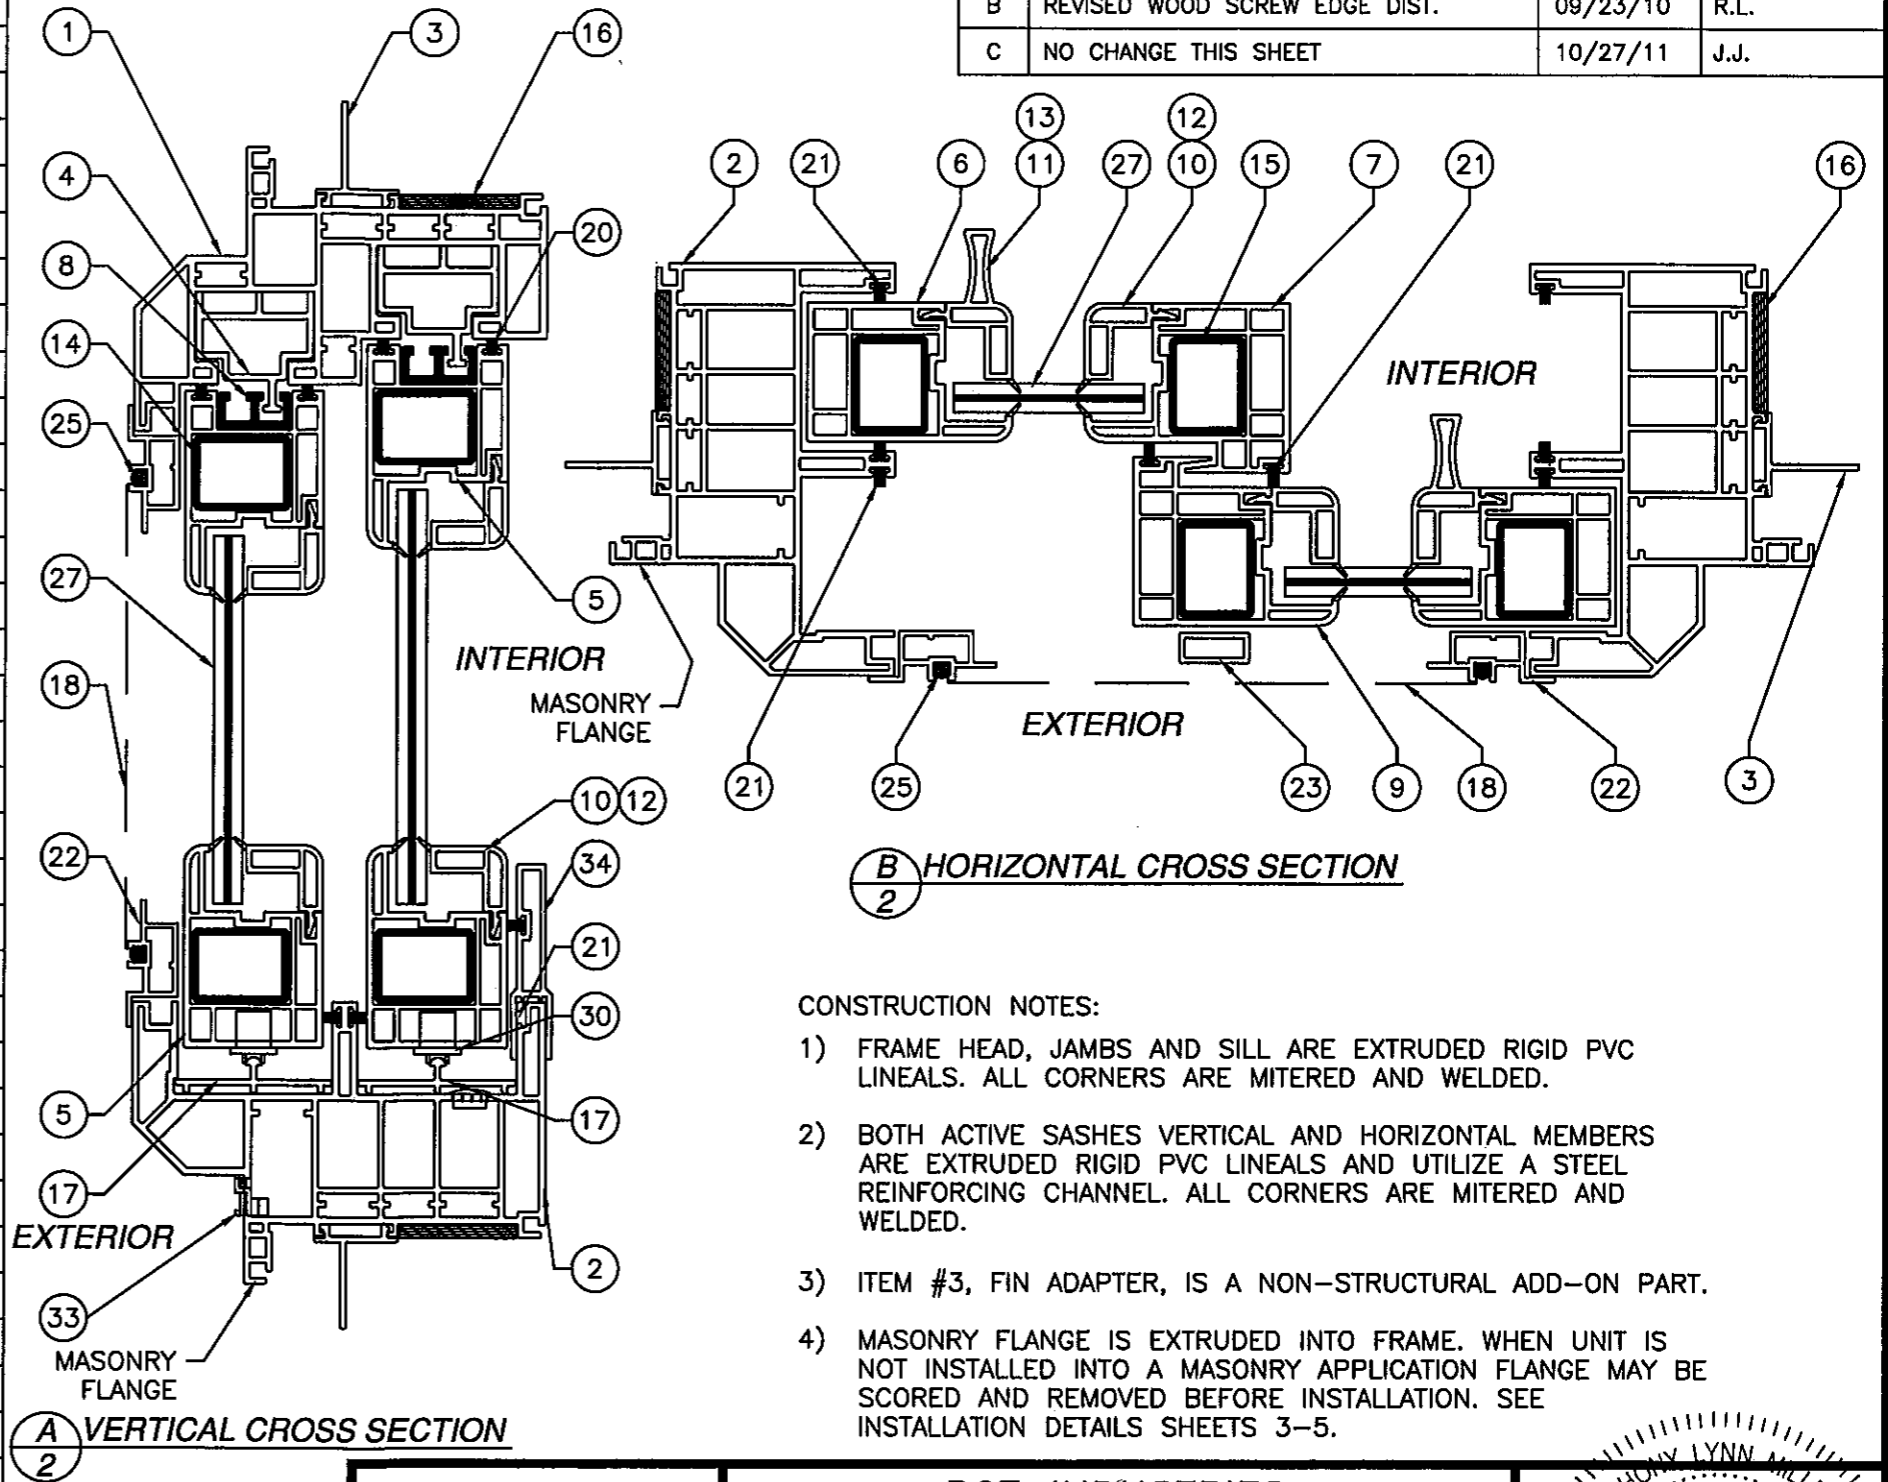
| B | REVISED WOOD SCREW EDGE DIST. | 09/23/10 | R.L. |
|---|---|---|---|
| C | NO CHANGE THIS SHEET | 10/27/11 | J.J. |

1 3 16 4 20 8 14 25 27 18 22 5 17 EXTERIOR 33 MASONRY FLANGE 2 17 30 21 34 10 12 5 INTERIOR MASONRY FLANGE

A/2 VERTICAL CROSS SECTION

2 21 6 13 11 27 12 10 15 7 21 16 INTERIOR EXTERIOR 21 25 23 9 18 22 3

B/2 HORIZONTAL CROSS SECTION

CONSTRUCTION NOTES:

1) FRAME HEAD, JAMBS AND SILL ARE EXTRUDED RIGID PVC LINEALS. ALL CORNERS ARE MITERED AND WELDED.

2) BOTH ACTIVE SASHES VERTICAL AND HORIZONTAL MEMBERS ARE EXTRUDED RIGID PVC LINEALS AND UTILIZE A STEEL REINFORCING CHANNEL. ALL CORNERS ARE MITERED AND WELDED.

3) ITEM #3, FIN ADAPTER, IS A NON-STRUCTURAL ADD-ON PART.

4) MASONRY FLANGE IS EXTRUDED INTO FRAME. WHEN UNIT IS NOT INSTALLED INTO A MASONRY APPLICATION FLANGE MAY BE SCORED AND REMOVED BEFORE INSTALLATION. SEE INSTALLATION DETAILS SHEETS 3-5.

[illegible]HONY LYNN M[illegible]